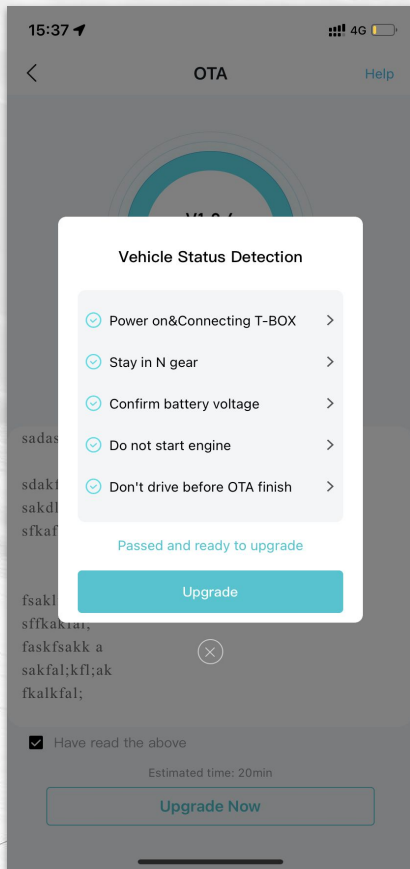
15:37

4G

OTA

Help

V1.0.6

Vehicle Status Detection

Power on&Connecting T-BOX

Stay in N gear

Confirm battery voltage

Do not start engine

Don't drive before OTA finish

Passed and ready to upgrade

Upgrade

sadas

sdakf
sakdl
sfkaf

fsakl
sffkakfal;
faskfsakk a
sakfal;kfl;ak
fkalkfal;

Have read the above

Estimated time: 20min

Upgrade Now